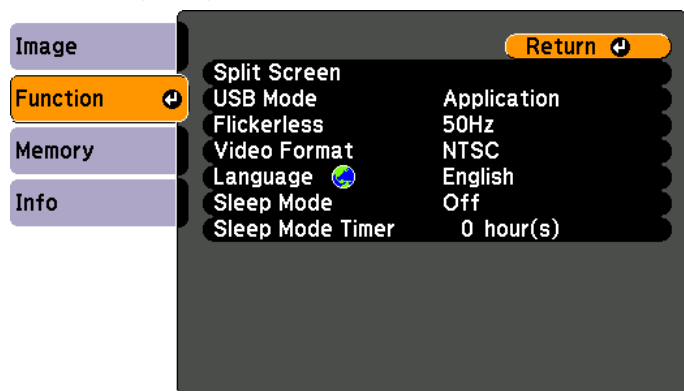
Image
Function
Memory
Info

Return

| | |
|---|---|
| Split Screen | |
| USB Mode | Application |
| Flickerless | 50Hz |
| Video Format | NTSC |
| Language | English |
| Sleep Mode | Off |
| Sleep Mode Timer | 0 hour(s) |